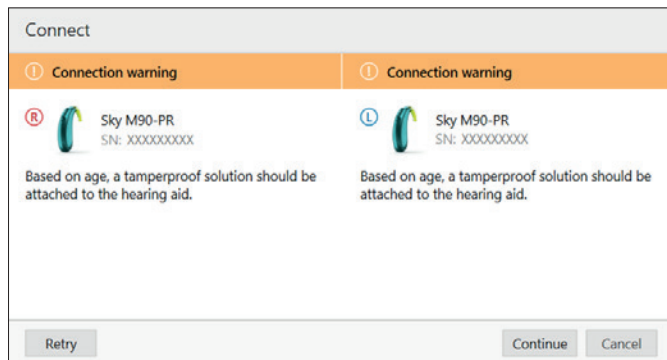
Connect

Connection warning

R Sky M90-PR
SN: XXXXXXXXX

Based on age, a tamperproof solution should be attached to the hearing aid.

Connection warning

L Sky M90-PR
SN: XXXXXXXXX

Based on age, a tamperproof solution should be attached to the hearing aid.

Retry

Continue

Cancel